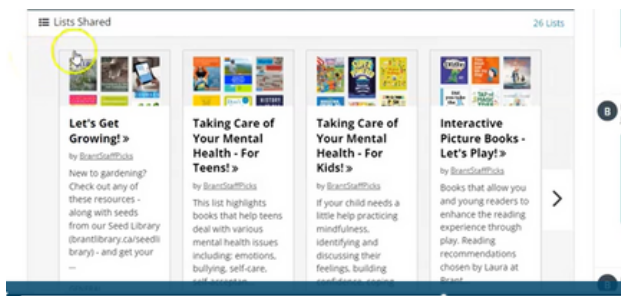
Lists Shared

26 Lists

Let's Get Growing! »

by BrantStaffPicks

New to gardening? Check out any of these resources - along with seeds from our Seed Library (brantlibrary.ca/seedlibrary) - and get your

Taking Care of Your Mental Health - For Teens! »

by BrantStaffPicks

This list highlights books that help teens deal with various mental health issues including: emotions, bullying, self-care,

Taking Care of Your Mental Health - For Kids! »

by BrantStaffPicks

If your child needs a little help practicing mindfulness, identifying and discussing their feelings, building

Interactive Picture Books - Let's Play! »

by BrantStaffPicks

Books that allow you and young readers to enhance the reading experience through play. Reading recommendations chosen by Laura at

B